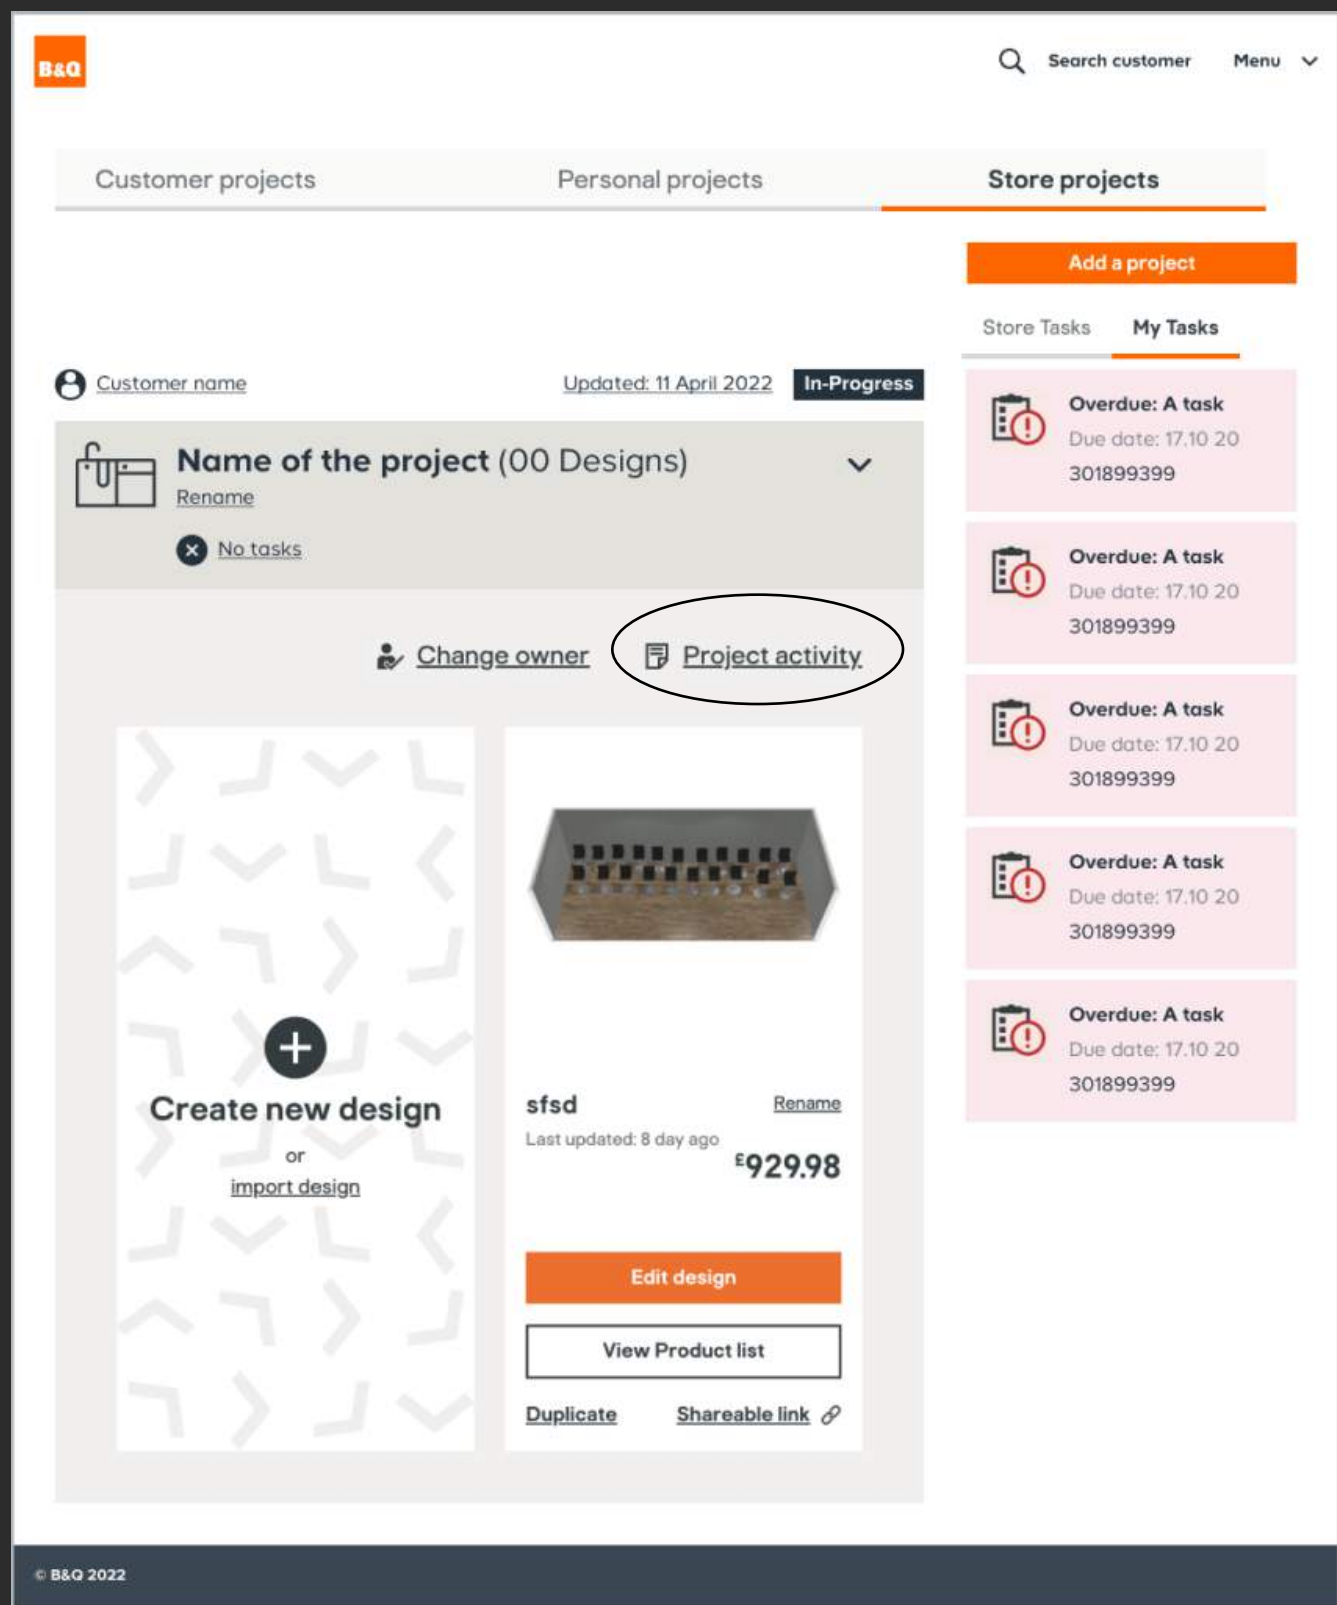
B&Q

Search customer Menu

Customer projects
Personal projects
Store projects

Add a project

Store Tasks
My Tasks

Customer name
Updated: 11 April 2022
In-Progress

Name of the project (00 Designs)
Rename
No tasks

Change owner
Project activity

Create new design
or
import design

sfsd
Rename
Last updated: 8 day ago
£929.98

Edit design
View Product list
Duplicate
Shareable link

Overdue: A task
Due date: 17.10 20
301899399

Overdue: A task
Due date: 17.10 20
301899399

Overdue: A task
Due date: 17.10 20
301899399

Overdue: A task
Due date: 17.10 20
301899399

Overdue: A task
Due date: 17.10 20
301899399

© B&Q 2022